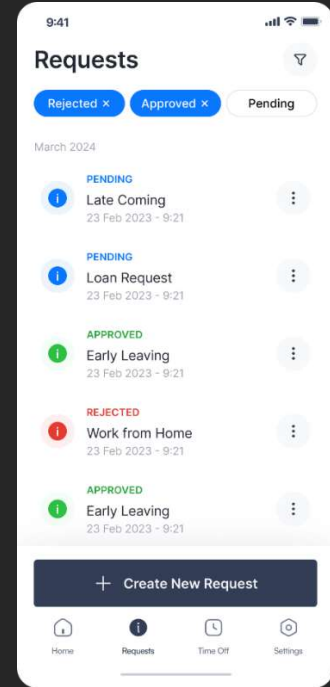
9:41

Requests

Rejected × Approved × Pending

March 2024

PENDING
Late Coming
23 Feb 2023 - 9:21

PENDING
Loan Request
23 Feb 2023 - 9:21

APPROVED
Early Leaving
23 Feb 2023 - 9:21

REJECTED
Work from Home
23 Feb 2023 - 9:21

APPROVED
Early Leaving
23 Feb 2023 - 9:21

+ Create New Request

Home Requests Time Off Settings